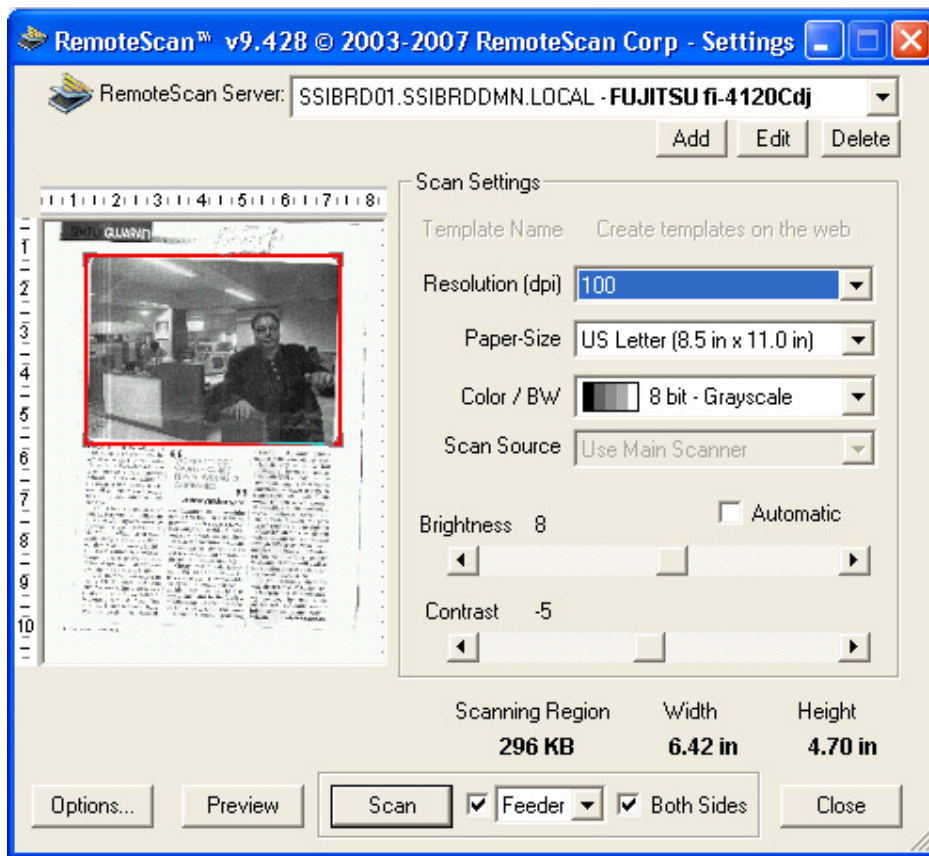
RemoteScan™ v9.428 © 2003-2007 RemoteScan Corp - Settings

RemoteScan Server: SSIBRD01.SSIBRDDMN.LOCAL - FUJITSU fi-4120Cdj

Add Edit Delete

1 2 3 4 5 6 7 8

1 2 3 4 5 6 7 8 9 10

Scan Settings

Template Name Create templates on the web

Resolution (dpi) 100

Paper-Size US Letter (8.5 in x 11.0 in)

Color / BW 8 bit - Grayscale

Scan Source Use Main Scanner

Brightness 8

Automatic

Contrast -5

Scanning Region 296 KB

Width 6.42 in

Height 4.70 in

Options... Preview Scan Feeder Both Sides Close